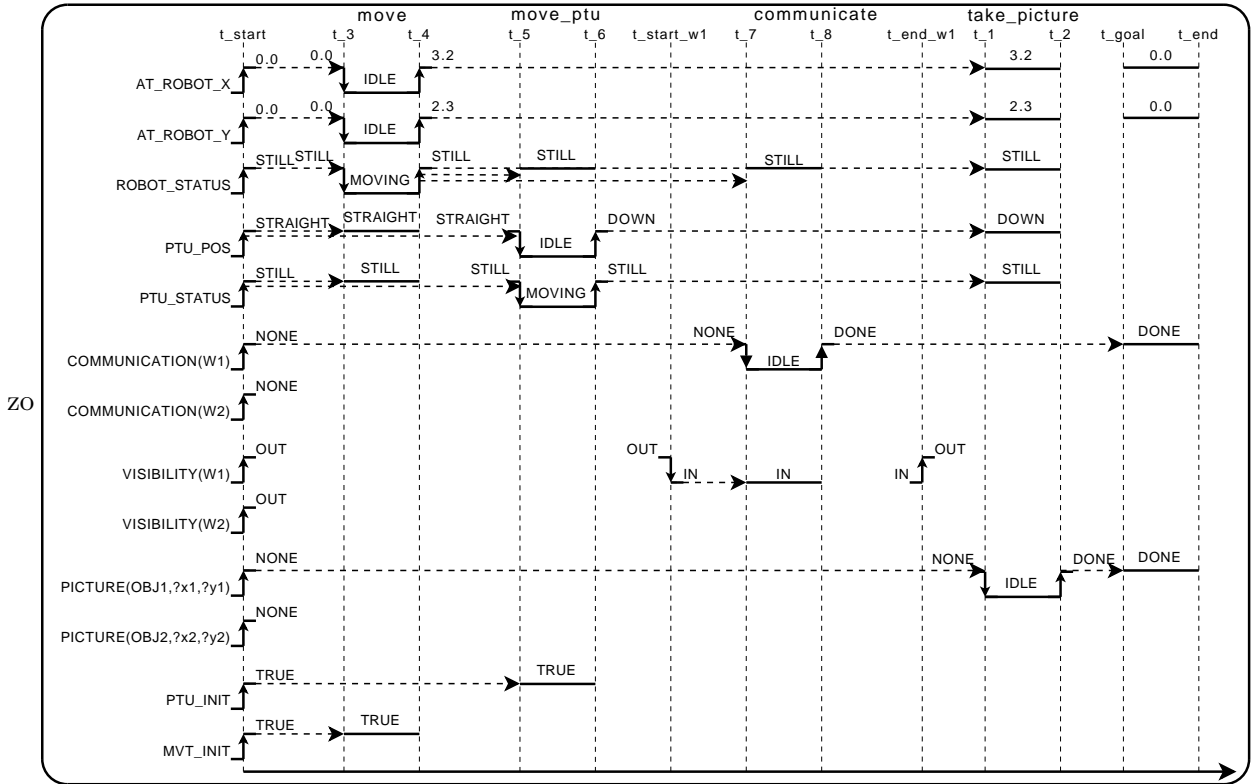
move
move_ptu
communicate
take_picture

t_start
t_3
t_4
t_5
t_6
t_start_w1
t_7
t_8
t_end_w1
t_1
t_2
t_goal
t_end

AT_ROBOT_X
0.0
0.0
IDLE
3.2
3.2
0.0

AT_ROBOT_Y
0.0
0.0
IDLE
2.3
2.3
0.0

ROBOT_STATUS
STILL
STILL
MOVING
STILL
STILL
STILL
STILL

PTU_POS
STRAIGHT
STRAIGHT
STRAIGHT
IDLE
DOWN
DOWN

PTU_STATUS
STILL
STILL
STILL
MOVING
STILL
STILL

COMMUNICATION(W1)
NONE
NONE
IDLE
DONE
DONE

COMMUNICATION(W2)
NONE

ZO

VISIBILITY(W1)
OUT
OUT
IN
IN
IN
OUT

VISIBILITY(W2)
OUT

PICTURE(OBJ1,?x1,?y1)
NONE
NONE
IDLE
DONE
DONE

PICTURE(OBJ2,?x2,?y2)
NONE

PTU_INIT
TRUE
TRUE

MVT_INIT
TRUE
TRUE